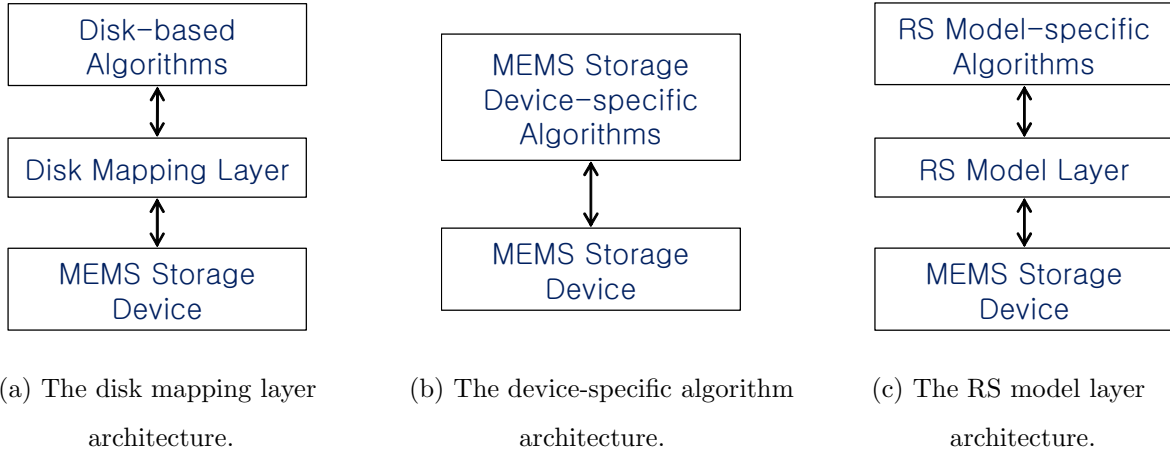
Disk-based Algorithms

Disk Mapping Layer

MEMS Storage Device

(a) The disk mapping layer architecture.

MEMS Storage Device-specific Algorithms

MEMS Storage Device

(b) The device-specific algorithm architecture.

RS Model-specific Algorithms

RS Model Layer

MEMS Storage Device

(c) The RS model layer architecture.